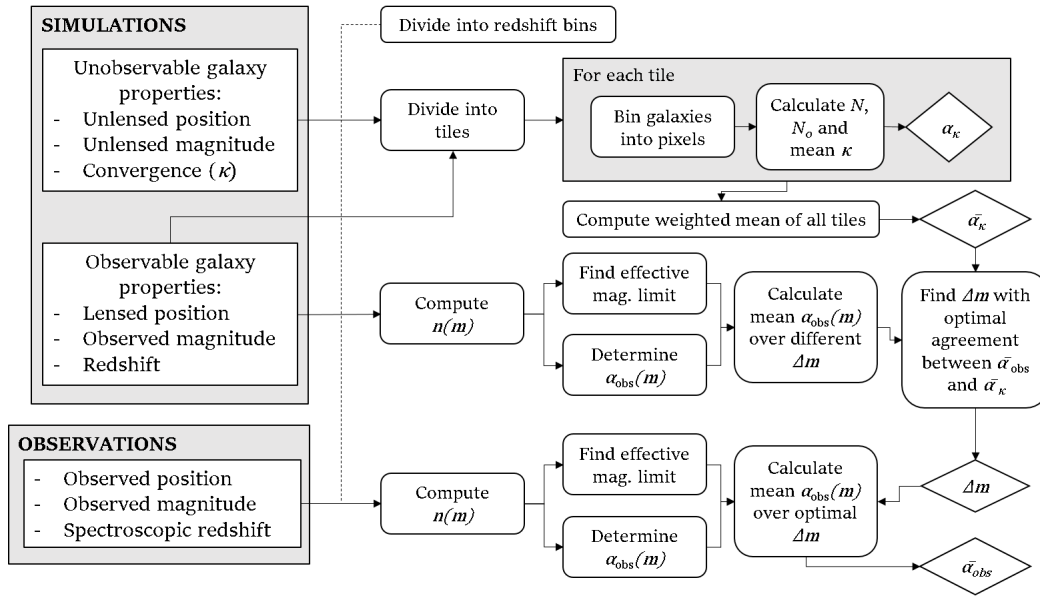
SIMULATIONS

Unobservable galaxy properties:
- Unlensed position
- Unlensed magnitude
- Convergence ($\kappa$)

Observable galaxy properties:
- Lensed position
- Observed magnitude
- Redshift

OBSERVATIONS
- Observed position
- Observed magnitude
- Spectroscopic redshift

Divide into redshift bins

Divide into tiles

For each tile

Bin galaxies into pixels

Calculate $N$, $N_o$ and mean $\kappa$

$\alpha_\kappa$

Compute weighted mean of all tiles

$\bar{\alpha_\kappa}$

Compute $n(m)$

Find effective mag. limit

Determine $\alpha_{\text{obs}}(m)$

Calculate mean $\alpha_{\text{obs}}(m)$ over different $\Delta m$

Find $\Delta m$ with optimal agreement between $\bar{\alpha}_{\text{obs}}$ and $\bar{\alpha}_\kappa$

$\Delta m$

Compute $n(m)$

Find effective mag. limit

Determine $\alpha_{\text{obs}}(m)$

Calculate mean $\alpha_{\text{obs}}(m)$ over optimal $\Delta m$

$\bar{\alpha}_{obs}$